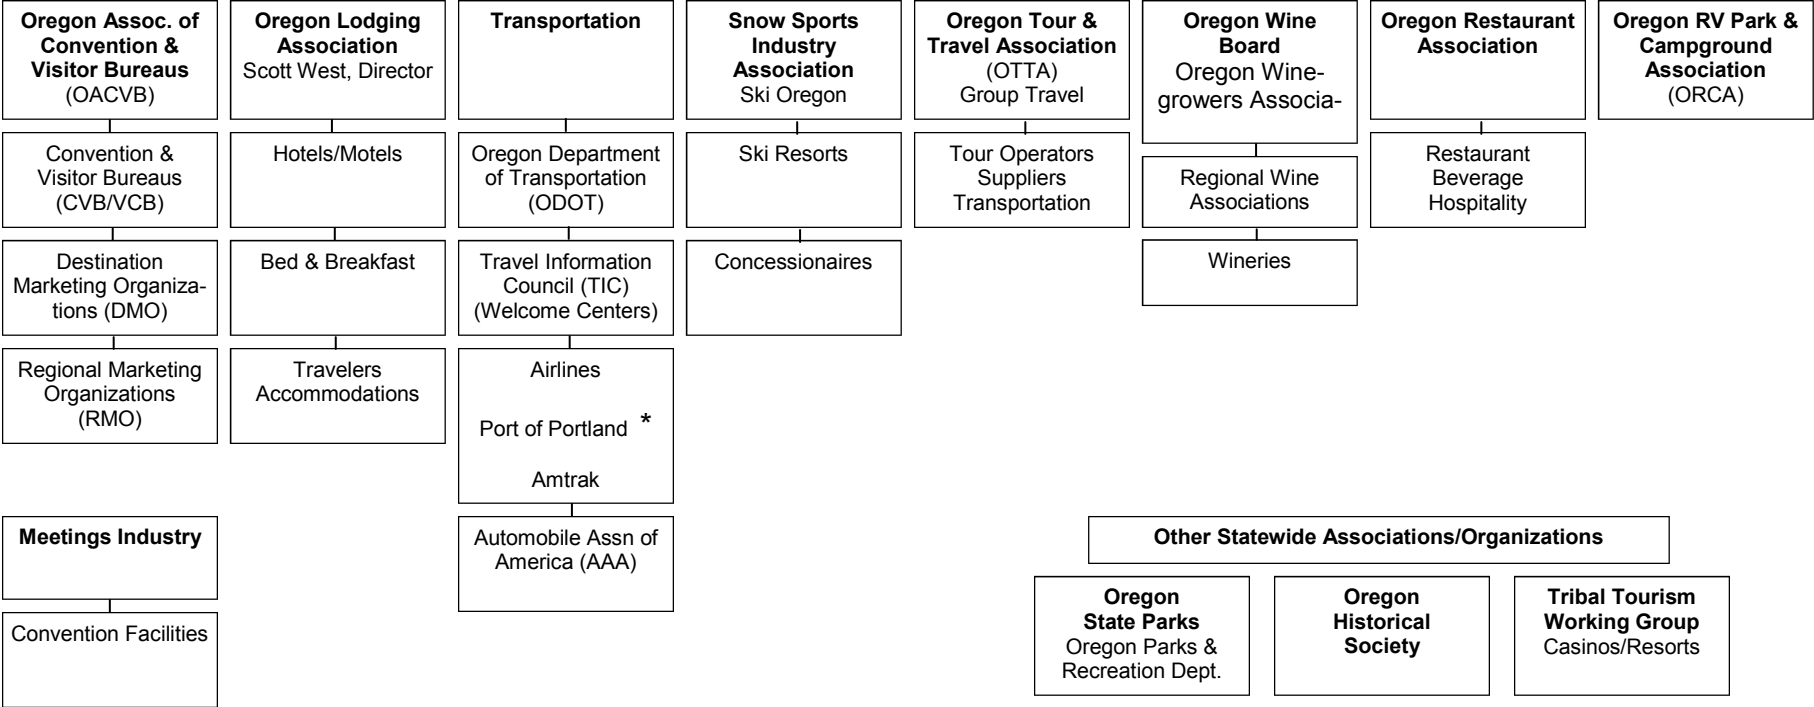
**Oregon Assoc. of Convention & Visitor Bureaus**
(OACVB)

Convention & Visitor Bureaus (CVB/VCB)

Destination Marketing Organizations (DMO)

Regional Marketing Organizations (RMO)

**Oregon Lodging Association**
Scott West, Director

Hotels/Motels

Bed & Breakfast

Travelers Accommodations

**Transportation**

Oregon Department of Transportation (ODOT)

Travel Information Council (TIC) (Welcome Centers)

Airlines

Port of Portland *

Amtrak

Automobile Assn of America (AAA)

**Snow Sports Industry Association**
Ski Oregon

Ski Resorts

Concessionaires

**Oregon Tour & Travel Association**
(OTTA)
Group Travel

Tour Operators
Suppliers
Transportation

**Oregon Wine Board**
Oregon Winegrowers Associa-

Regional Wine Associations

Wineries

**Oregon Restaurant Association**

Restaurant
Beverage
Hospitality

**Oregon RV Park & Campground Association**
(ORCA)

**Meetings Industry**

Convention Facilities

**Other Statewide Associations/Organizations**

**Oregon State Parks**
Oregon Parks & Recreation Dept.

**Oregon Historical Society**

**Tribal Tourism Working Group**
Casinos/Resorts